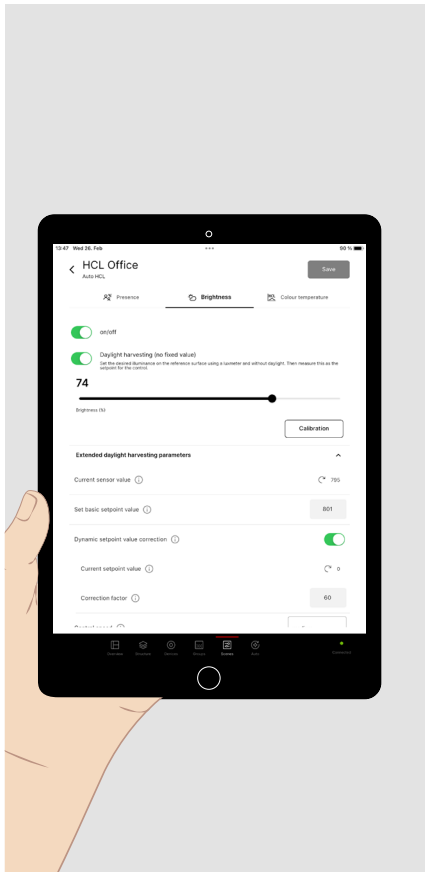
13:47 Wed 26. Feb
50 %

HCL Office
Auto HCL

Save

Presence
Brightness
Colour temperature

on/off

Daylight harvesting (no fixed value)
Set the desired illuminance on the reference surface using a luxmeter and without daylight. Then measure this as the setpoint for the control.

74

Brightness (%)

Calibration

Extended daylight harvesting parameters

Current sensor value
785

Set basic setpoint value
801

Dynamic setpoint value correction

Current setpoint value
0

Correction factor
60

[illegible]

Overview
Structure
Devices
Groups
Scenes
Auto
Connected